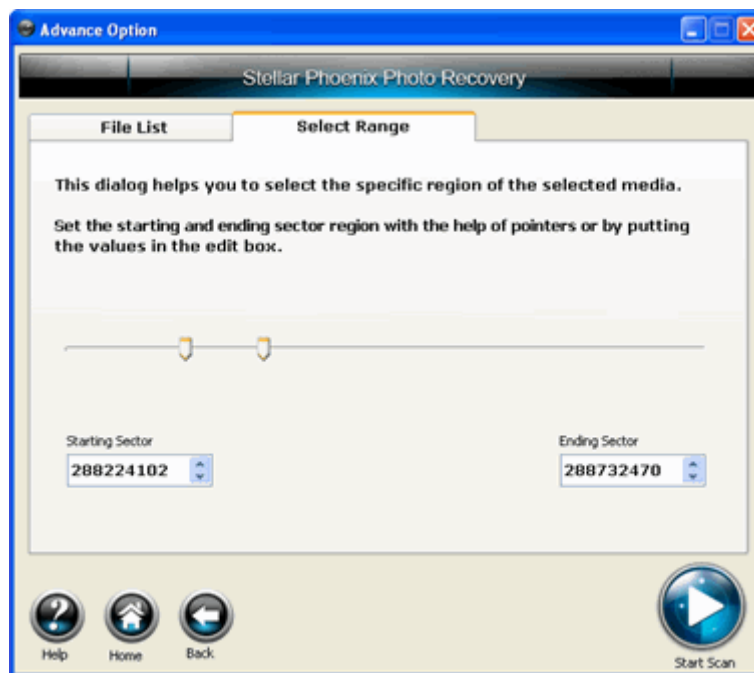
Advance Option

Stellar Phoenix Photo Recovery

File List

Select Range

This dialog helps you to select the specific region of the selected media.

Set the starting and ending sector region with the help of pointers or by putting the values in the edit box.

Starting Sector
288224102

Ending Sector
288732470

Help
Home
Back
Start Scan